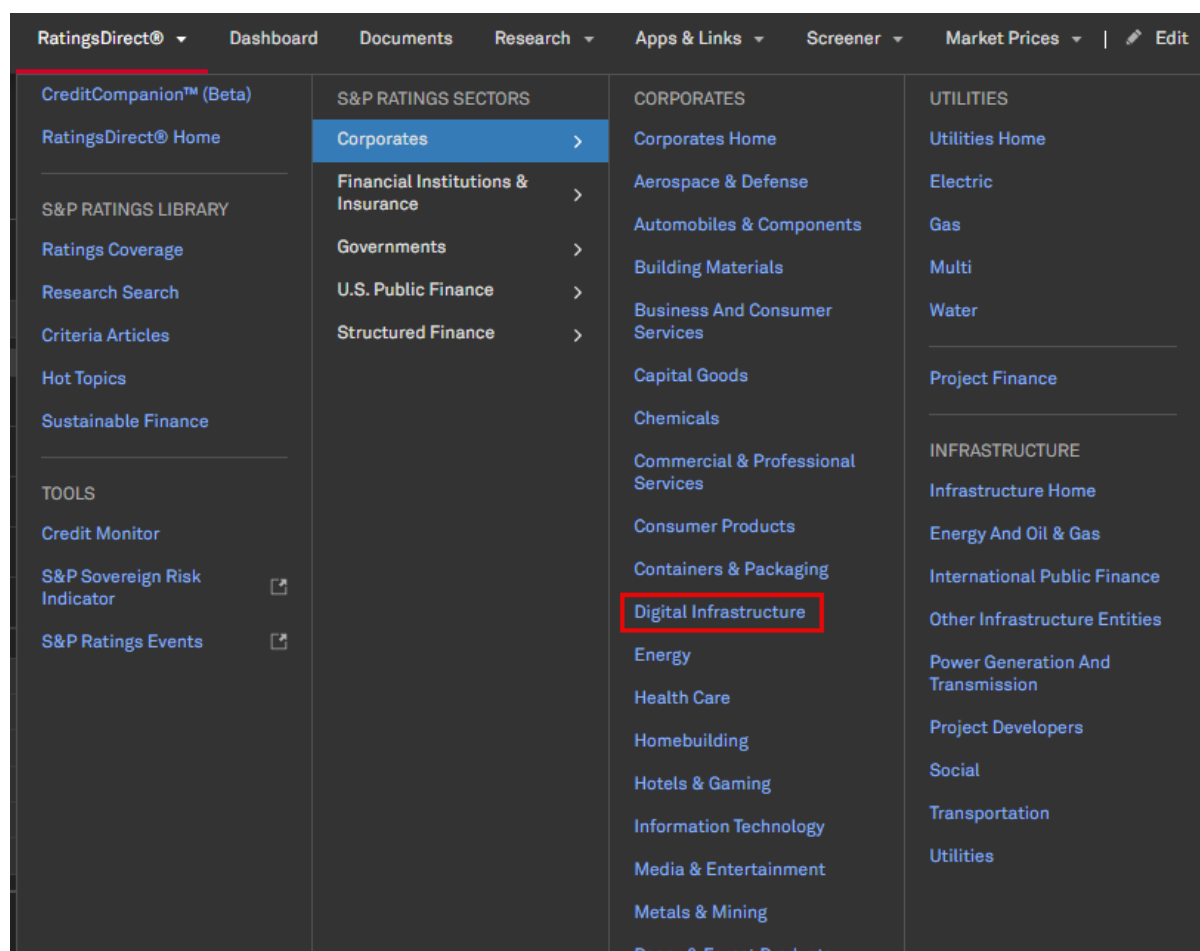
RatingsDirect® Dashboard Documents Research Apps & Links Screener Market Prices | Edit

CreditCompanion™ (Beta)
RatingsDirect® Home

S&P RATINGS LIBRARY
Ratings Coverage
Research Search
Criteria Articles
Hot Topics
Sustainable Finance

TOOLS
Credit Monitor
S&P Sovereign Risk Indicator
S&P Ratings Events

S&P RATINGS SECTORS
Corporates
Financial Institutions & Insurance
Governments
U.S. Public Finance
Structured Finance

CORPORATES
Corporates Home
Aerospace & Defense
Automobiles & Components
Building Materials
Business And Consumer Services
Capital Goods
Chemicals
Commercial & Professional Services
Consumer Products
Containers & Packaging
Digital Infrastructure
Energy
Health Care
Homebuilding
Hotels & Gaming
Information Technology
Media & Entertainment
Metals & Mining
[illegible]

UTILITIES
Utilities Home
Electric
Gas
Multi
Water

Project Finance

INFRASTRUCTURE
Infrastructure Home
Energy And Oil & Gas
International Public Finance
Other Infrastructure Entities
Power Generation And Transmission
Project Developers
Social
Transportation
Utilities